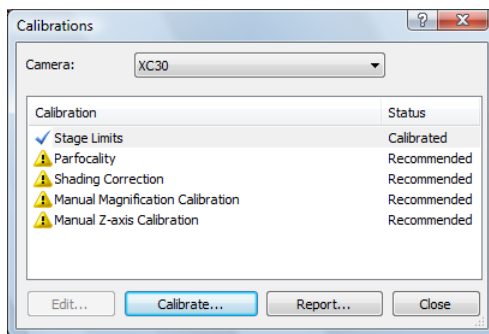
Calibrations

?

X

Camera: XC30

| Calibration | Status |
|---|---|
| Stage Limits | Calibrated |
| Parfocality | Recommended |
| Shading Correction | Recommended |
| Manual Magnification Calibration | Recommended |
| Manual Z-axis Calibration | Recommended |

Edit... Calibrate... Report... Close